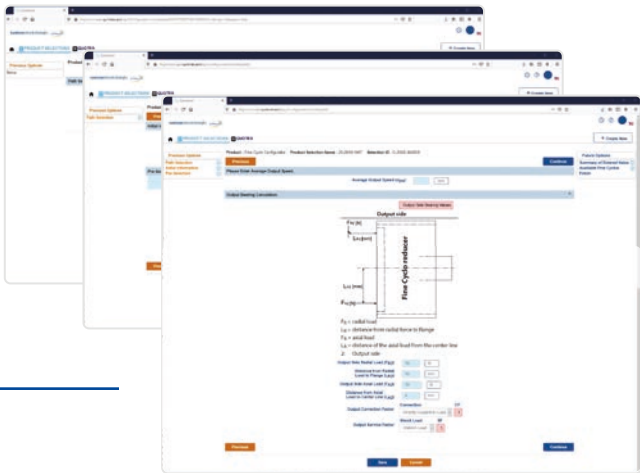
PRODUCT SELECTION QUOTES

Previous Options

Path Selection

Create New

Previous

Continue

Please Enter Average Output Speed

Average Output Speed (rpm)

Output Bearing Calculation

Output Side Bearing Values

Output side

$F_{R2}$ [N]

$L_{R2}$ [mm]

$L_{A2}$ [mm]

$F_{A2}$ [N]

Fine Cyclo reducer

$F_R$ = radial load

$L_R$ = distance from radial force to flange

$F_A$ = axial load

$L_A$ = distance of the axial load from the center line

2: Output side

Output Side Radial Load ($F_{R2}$)

Distance from Radial Load to Flange ($L_{R2}$)

Output Side Axial Load ($F_{A2}$)

Distance from Axial Load to Center Line ($L_{A2}$)

Output Correction Factor

Output Service Factor

Previous

Continue

Save

Cancel

Future Options

Summary of Entered Items

Available Fine Cyclos

Finish